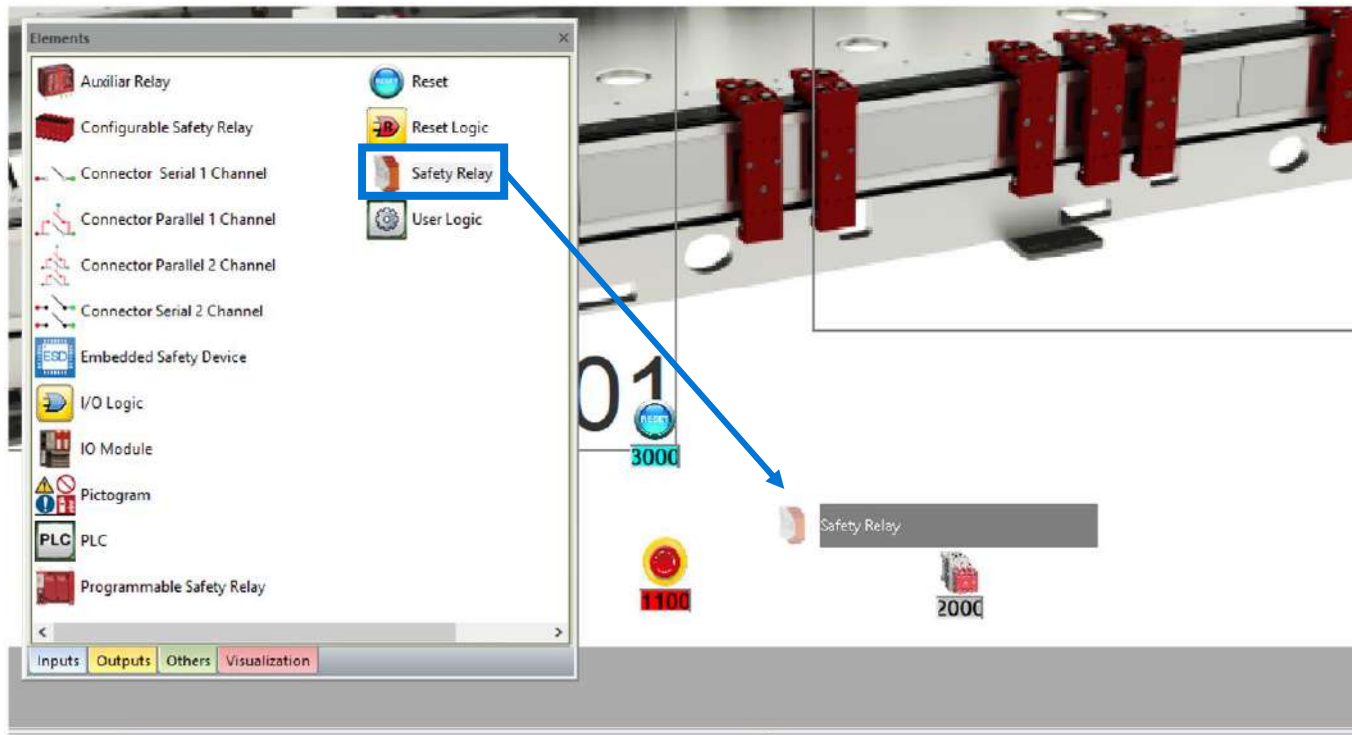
Elements

Auxiliar Relay
Configurable Safety Relay
Connector Serial 1 Channel
Connector Parallel 1 Channel
Connector Parallel 2 Channel
Connector Serial 2 Channel
ESD Embedded Safety Device
I/O Logic
IO Module
Pictogram
PLC PLC
Programmable Safety Relay

RESET Reset
Reset Logic
Safety Relay
User Logic

Inputs Outputs Others Visualization

01
RESET
3000
Safety Relay
1100
2000